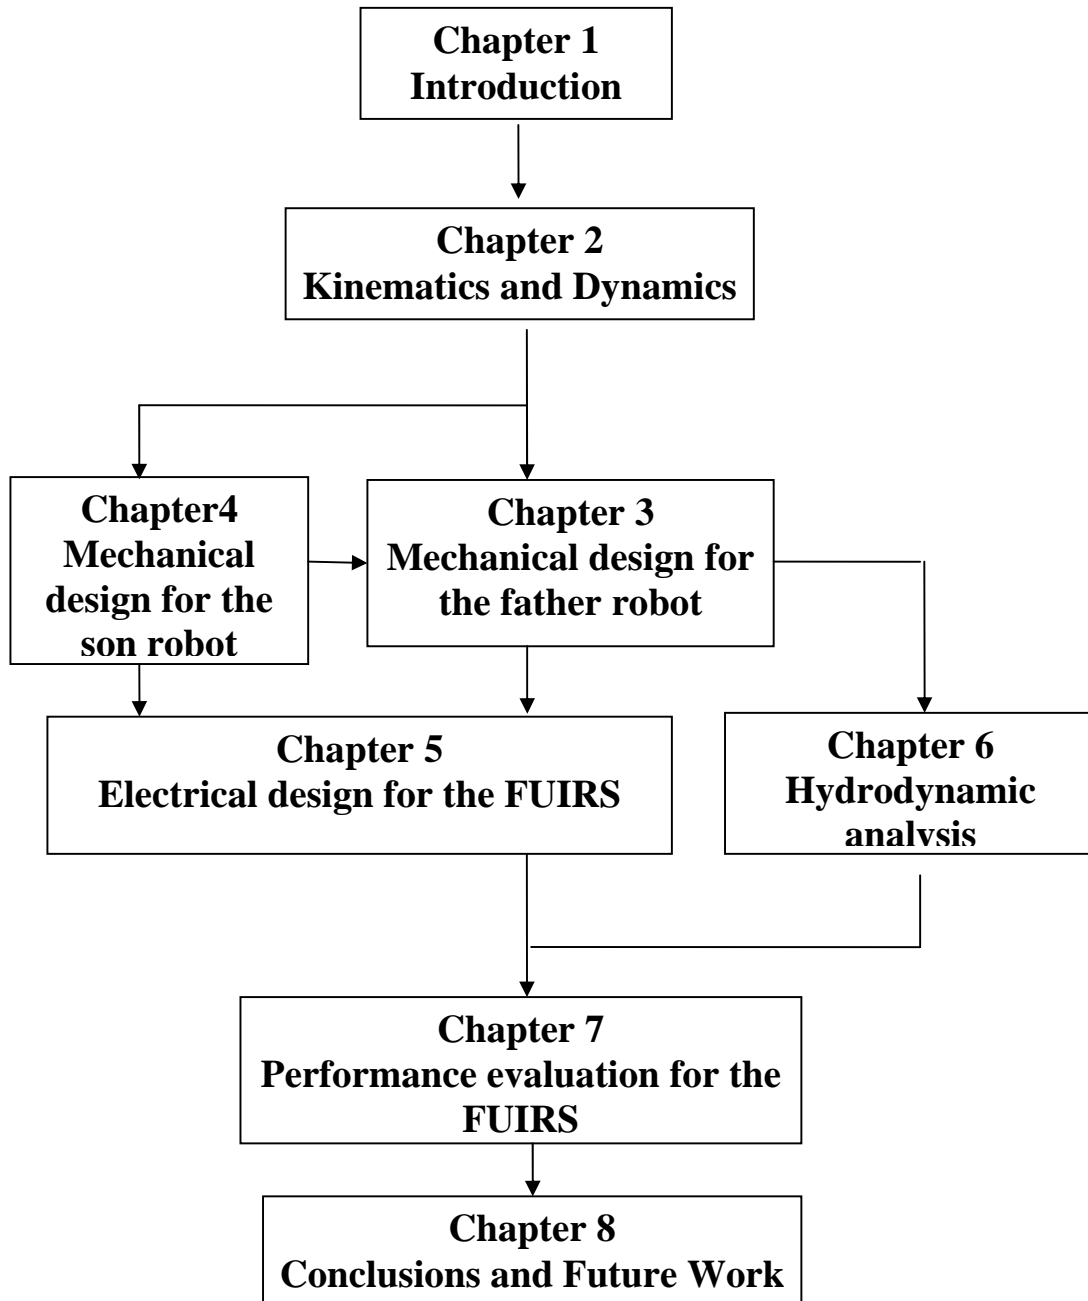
Chapter 1
Introduction

Chapter 2
Kinematics and Dynamics

Chapter4
Mechanical design for the son robot

Chapter 3
Mechanical design for the father robot

Chapter 5
Electrical design for the FUIRS

Chapter 6
Hydrodynamic analysis

Chapter 7
Performance evaluation for the FUIRS

Chapter 8
Conclusions and Future Work